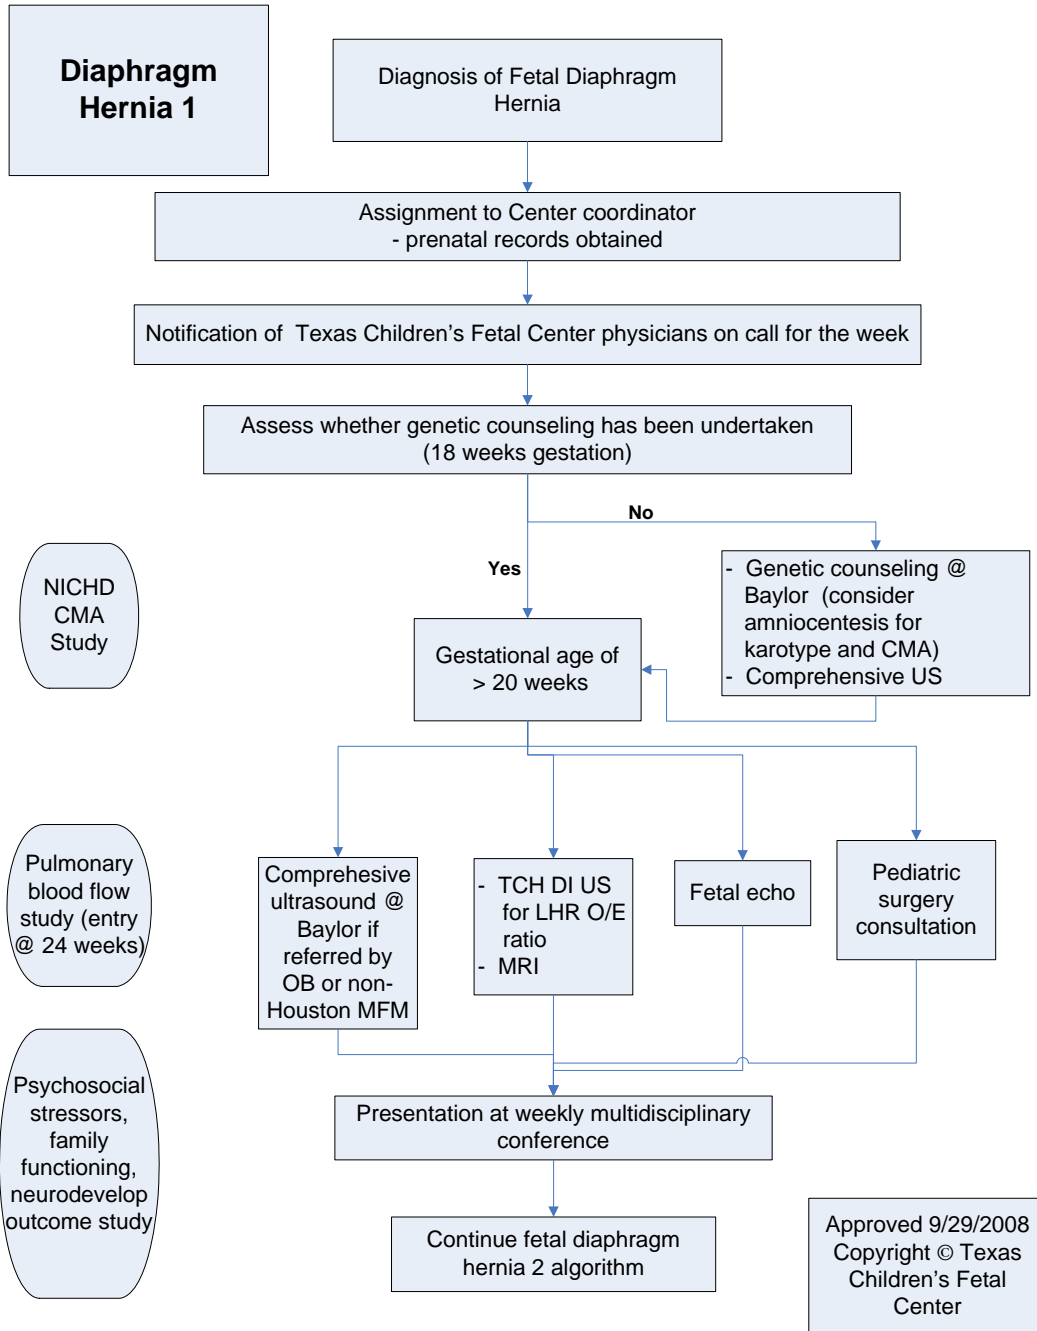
Diaphragm Hernia 1

Diagnosis of Fetal Diaphragm Hernia

Assignment to Center coordinator
- prenatal records obtained

Notification of Texas Children’s Fetal Center physicians on call for the week

Assess whether genetic counseling has been undertaken (18 weeks gestation)

No

Yes

NICHD CMA Study

- Genetic counseling @ Baylor (consider amniocentesis for karotype and CMA)
- Comprehensive US

Gestational age of > 20 weeks

Pulmonary blood flow study (entry @ 24 weeks)

Comprehesive ultrasound @ Baylor if referred by OB or non-Houston MFM

- TCH DI US for LHR O/E ratio
- MRI

Fetal echo

Pediatric surgery consultation

Psychosocial stressors, family functioning, neurodevelop outcome study

Presentation at weekly multidisciplinary conference

Continue fetal diaphragm hernia 2 algorithm

Approved 9/29/2008
Copyright © Texas Children’s Fetal Center